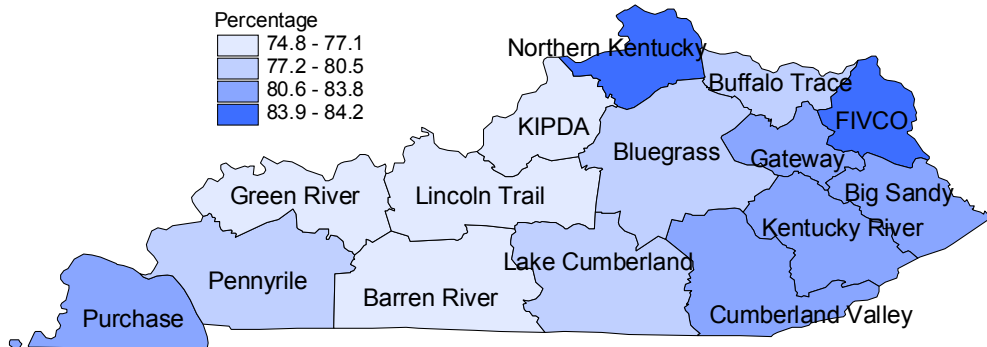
Percentage
74.8 - 77.1
77.2 - 80.5
80.6 - 83.8
83.9 - 84.2

Northern Kentucky
Buffalo Trace
FIVCO
KIPDA
Bluegrass
Gateway
Big Sandy
Green River
Lincoln Trail
Kentucky River
Lake Cumberland
Pennyrile
Barren River
Purchase
Cumberland Valley